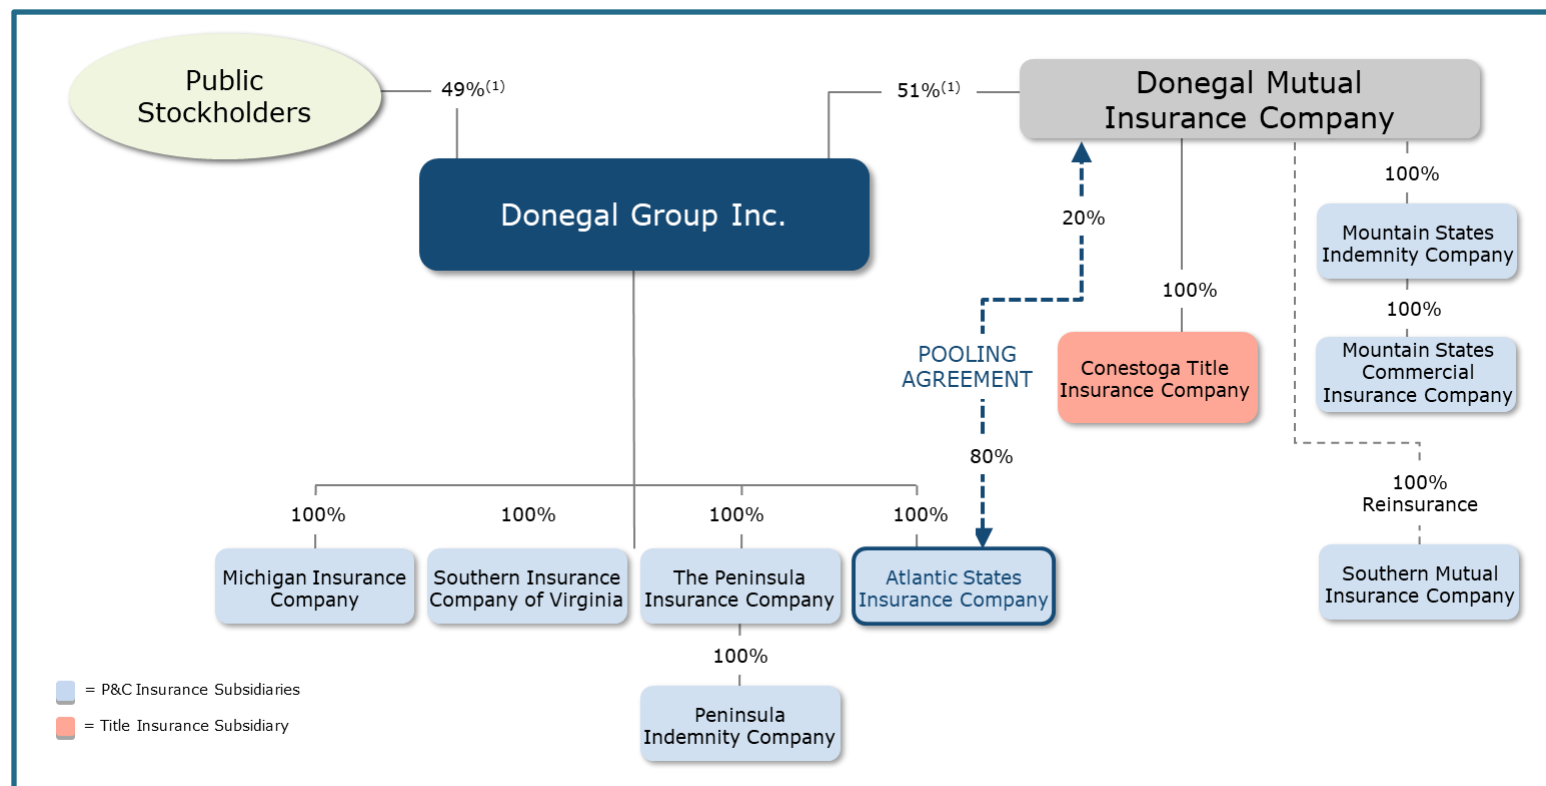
Public Stockholders

49%$^{(1)}$

51%$^{(1)}$

Donegal Mutual Insurance Company

Donegal Group Inc.

20%

POOLING AGREEMENT

80%

100%

Conestoga Title Insurance Company

100%

Mountain States Indemnity Company

100%

Mountain States Commercial Insurance Company

100%
Reinsurance

Southern Mutual Insurance Company

100%

Michigan Insurance Company

100%

Southern Insurance Company of Virginia

100%

The Peninsula Insurance Company

100%

Atlantic States Insurance Company

100%

Peninsula Indemnity Company

= P&C Insurance Subsidiaries

= Title Insurance Subsidiary